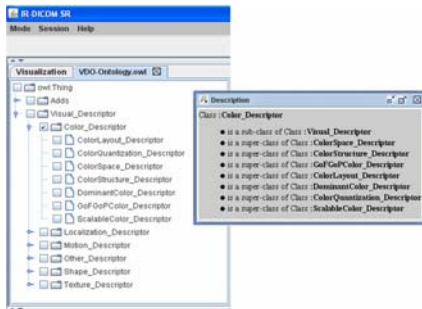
IR-DICOM SR
Mode Session Help

Visualization VDO-Ontology.owl

owl:Thing
Adds
Visual_Descriptor
Color_Descriptor
ColorLayout_Descriptor
ColorQuantization_Descriptor
ColorSpace_Descriptor
ColorStructure_Descriptor
DominantColor_Descriptor
GoFGoPColor_Descriptor
ScalableColor_Descriptor
Localization_Descriptor
Motion_Descriptor
Other_Descriptor
Shape_Descriptor
Texture_Descriptor

Description

Class : Color_Descriptor

- is a sub-class of Class : Visual_Descriptor
- is a super-class of Class : ColorSpace_Descriptor
- is a super-class of Class : ColorStructure_Descriptor
- is a super-class of Class : GoFGoPColor_Descriptor
- is a super-class of Class : ColorLayout_Descriptor
- is a super-class of Class : DominantColor_Descriptor
- is a super-class of Class : ColorQuantization_Descriptor
- is a super-class of Class : ScalableColor_Descriptor